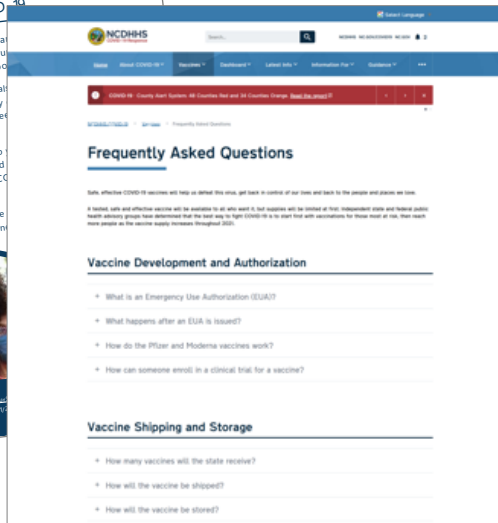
Select Language

NCDHHS
COVID-19 Response

Search

NCDHHS NC.GOV/COVID19 NC.GOV

Home About COVID-19 Vaccines Dashboard Latest Info Information For Guidance •••

COVID-19 - County Alert System: 20 Counties Red and 34 Counties Orange. Read the report

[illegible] / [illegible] / Frequently Asked Questions

Frequently Asked Questions

Safe, effective COVID-19 vaccines will help us defeat this virus, get back in control of our lives and back to the people and places we love.

A tested, safe and effective vaccine will be available to all who want it, but supplies will be limited at first. Independent state and federal public health advisory groups have determined that the best way to fight COVID-19 is to start first with vaccinations for those most at risk, then reach more people as the vaccine supply increases throughout 2021.

Vaccine Development and Authorization

+ What is an Emergency Use Authorization (EUA)?

+ What happens after an EUA is issued?

+ How do the Pfizer and Moderna vaccines work?

+ How can someone enroll in a clinical trial for a vaccine?

Vaccine Shipping and Storage

+ How many vaccines will the state receive?

+ How will the vaccine be shipped?

+ How will the vaccine be stored?